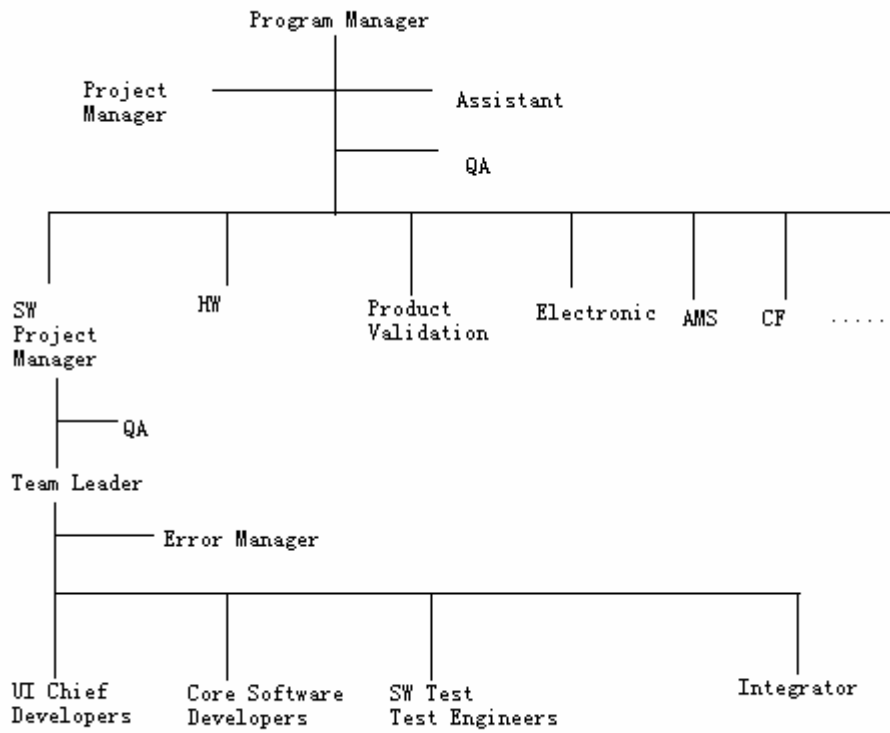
Program Manager

Project Manager

Assistant

QA

SW Project Manager

HW

Product Validation

Electronic

AMS

CF

.....

QA

Team Leader

Error Manager

UI Chief Developers

Core Software Developers

SW Test Test Engineers

Integrator